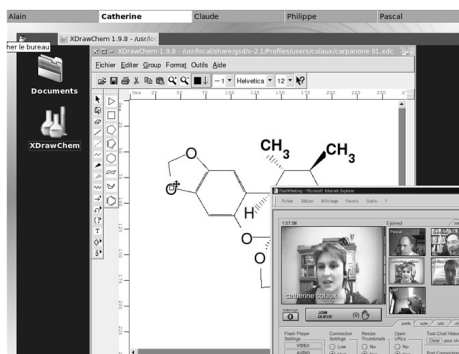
Alain Catherine Claude Philippe Pascal

her le bureau

XDrawChem 1.9.8 - /usr/lo

XDrawChem 1.9.8 - /usr/local/share/gsdrv-2.1/Profiles/users/colaux/carpanone 01.xdc

Fichier Editer Group Format Outils Aide

Helvetica 12

Documents

XDrawChem

$CH_3$ $CH_3$

O H

catherine colaux

JOIN QUEUE

Flash Player Settings

Connection Settings

Resize Thumbnails

Open URLs

Text Chat History

Clear

No

Text Connection